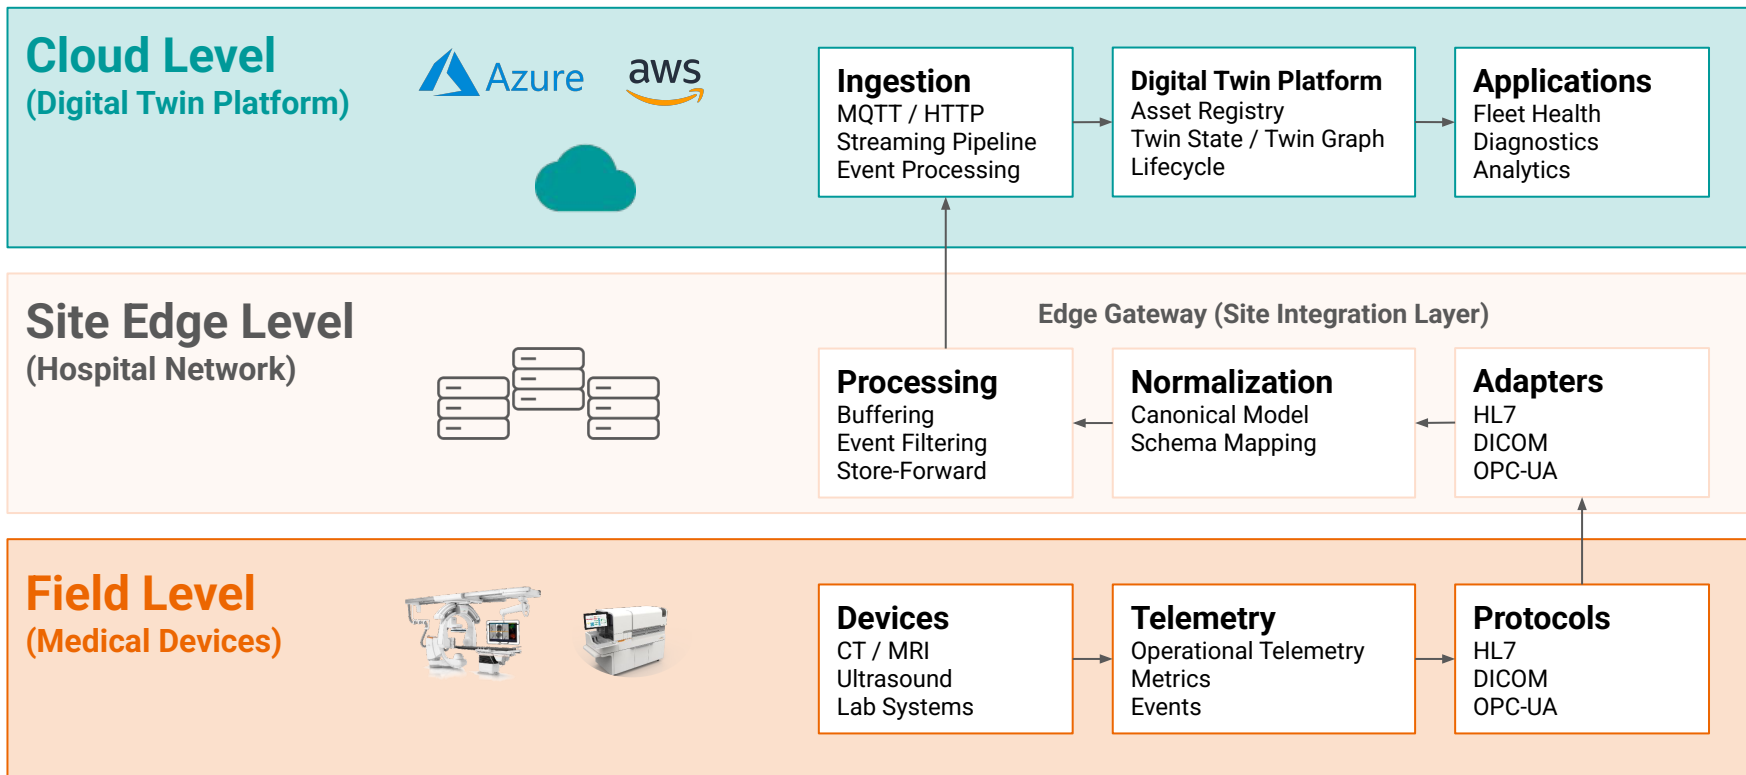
Cloud Level
(Digital Twin Platform)

Azure aws

Ingestion
MQTT / HTTP
Streaming Pipeline
Event Processing

Digital Twin Platform
Asset Registry
Twin State / Twin Graph
Lifecycle

Applications
Fleet Health
Diagnostics
Analytics

Site Edge Level
(Hospital Network)

Edge Gateway (Site Integration Layer)

Processing
Buffering
Event Filtering
Store-Forward

Normalization
Canonical Model
Schema Mapping

Adapters
HL7
DICOM
OPC-UA

Field Level
(Medical Devices)

Devices
CT / MRI
Ultrasound
Lab Systems

Telemetry
Operational Telemetry
Metrics
Events

Protocols
HL7
DICOM
OPC-UA